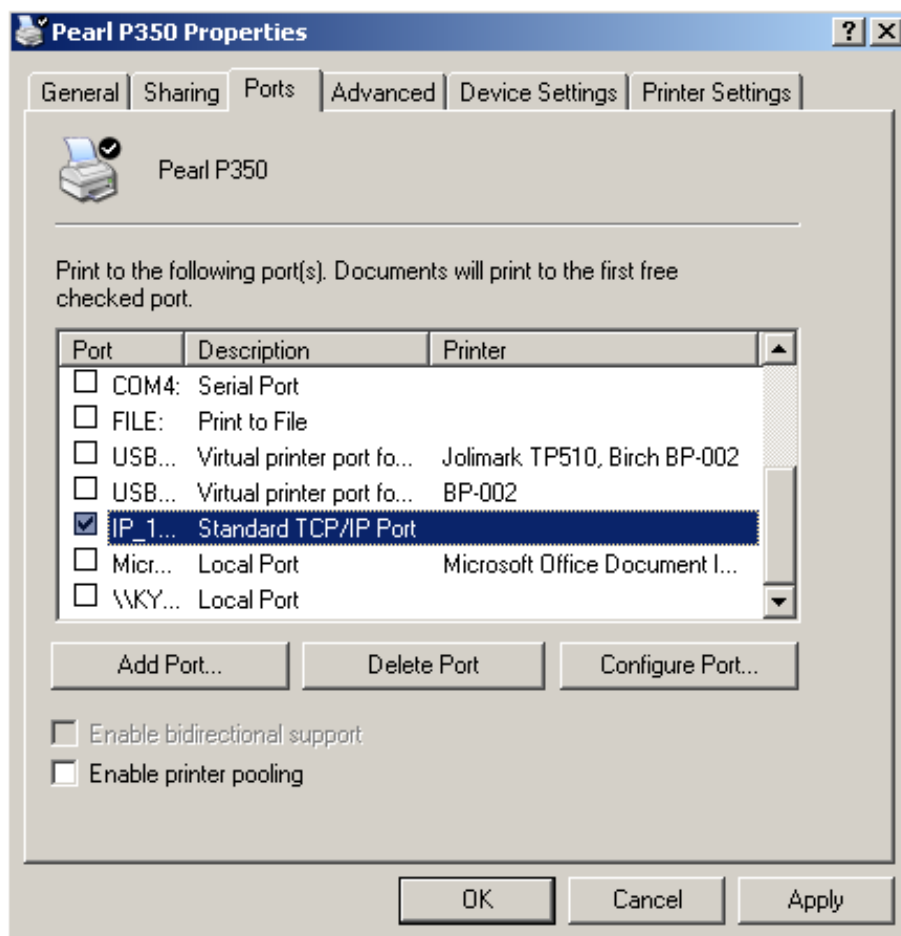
Pearl P350 Properties

? X

General | Sharing | Ports | Advanced | Device Settings | Printer Settings

Pearl P350

Print to the following port(s). Documents will print to the first free checked port.

| Port | Description | Printer |
|---|---|---|
| ☐ COM4: | Serial Port | |
| ☐ FILE: | Print to File | |
| ☐ USB... | Virtual printer port fo... | Jolimark TP510, Birch BP-002 |
| ☐ USB... | Virtual printer port fo... | BP-002 |
| ☑ IP_1... | Standard TCP/IP Port | |
| ☐ Micr... | Local Port | Microsoft Office Document I... |
| ☐ \\KY... | Local Port | |

Add Port... | Delete Port | Configure Port...

☐ Enable bidirectional support
☐ Enable printer pooling

OK | Cancel | Apply